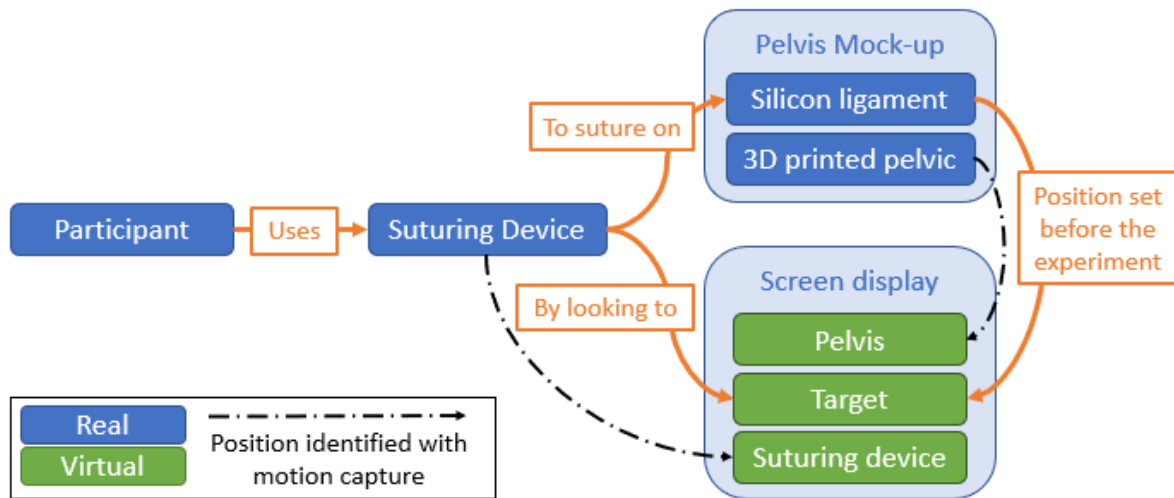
Pelvis Mock-up

Silicon ligament

3D printed pelvic

To suture on

Participant

Uses

Suturing Device

Position set before the experiment

Screen display

By looking to

Pelvis

Target

Suturing device

Real

Virtual

Position identified with motion capture